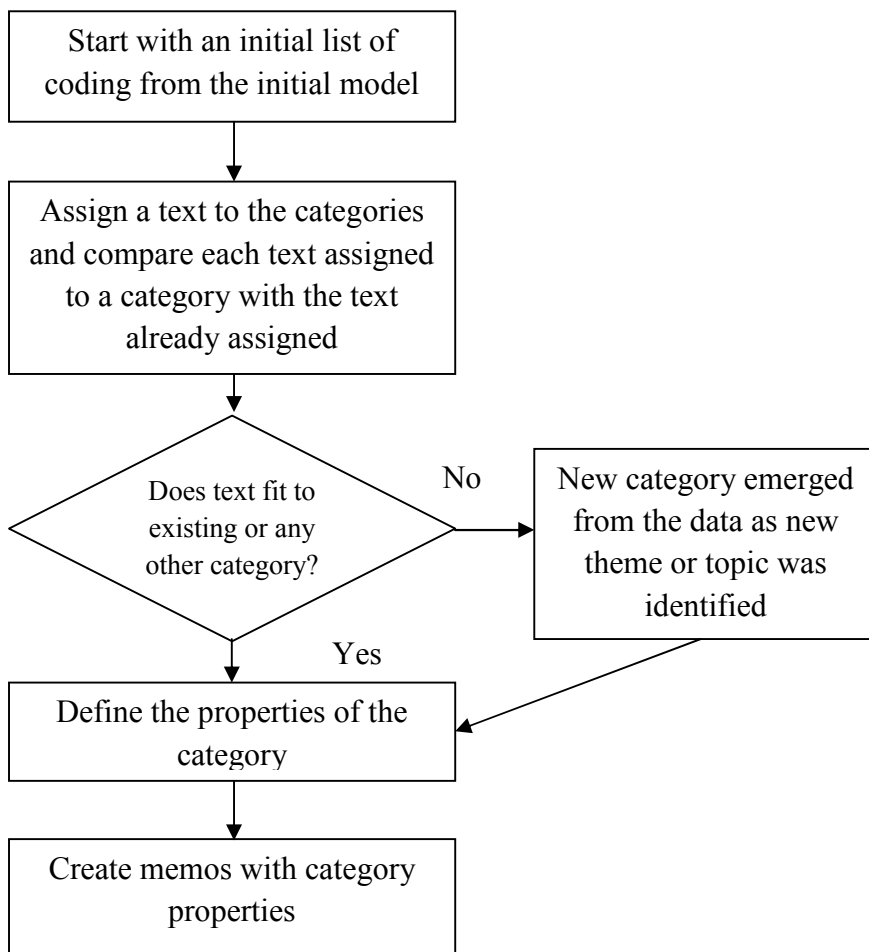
Start with an initial list of coding from the initial model

Assign a text to the categories and compare each text assigned to a category with the text already assigned

Does text fit to existing or any other category?

No

New category emerged from the data as new theme or topic was identified

Yes

Define the properties of the category

Create memos with category properties